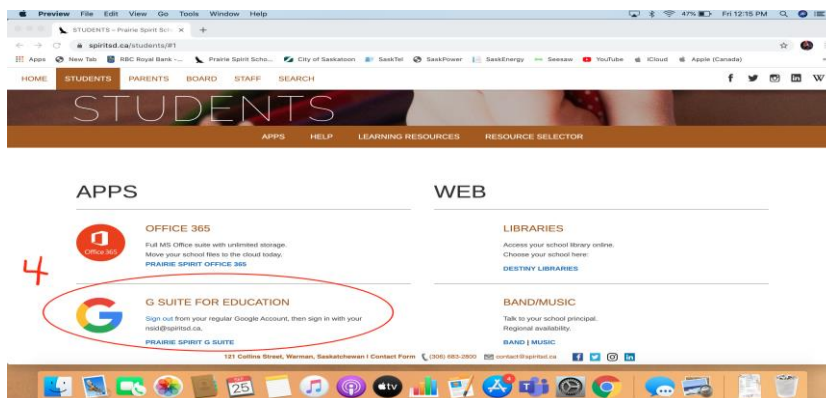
Preview File Edit View Go Tools Window Help

47% Fri 12:15 PM

STUDENTS – Prairie Spirit Sch ×

spiritsd.ca/students/#1

Apps New Tab RBC Royal Bank -... Prairie Spirit Scho... City of Saskatoon SaskTel SaskPower SaskEnergy Seesaw YouTube iCloud Apple (Canada)

HOME STUDENTS PARENTS BOARD STAFF SEARCH

STUDENTS

APPS HELP LEARNING RESOURCES RESOURCE SELECTOR

APPS

OFFICE 365

Office 365

Full MS Office suite with unlimited storage.
Move your school files to the cloud today.
PRAIRIE SPIRIT OFFICE 365

4

G SUITE FOR EDUCATION

Sign out from your regular Google Account, then sign in with your nsid@spiritsd.ca.
PRAIRIE SPIRIT G SUITE

WEB

LIBRARIES

Access your school library online.
Choose your school here:
DESTINY LIBRARIES

BAND/MUSIC

Talk to your school principal.
Regional availability.
BAND | MUSIC

121 Collins Street, Warman, Saskatchewan I Contact Form (306) 683-2800 contact@spiritsd.ca

25